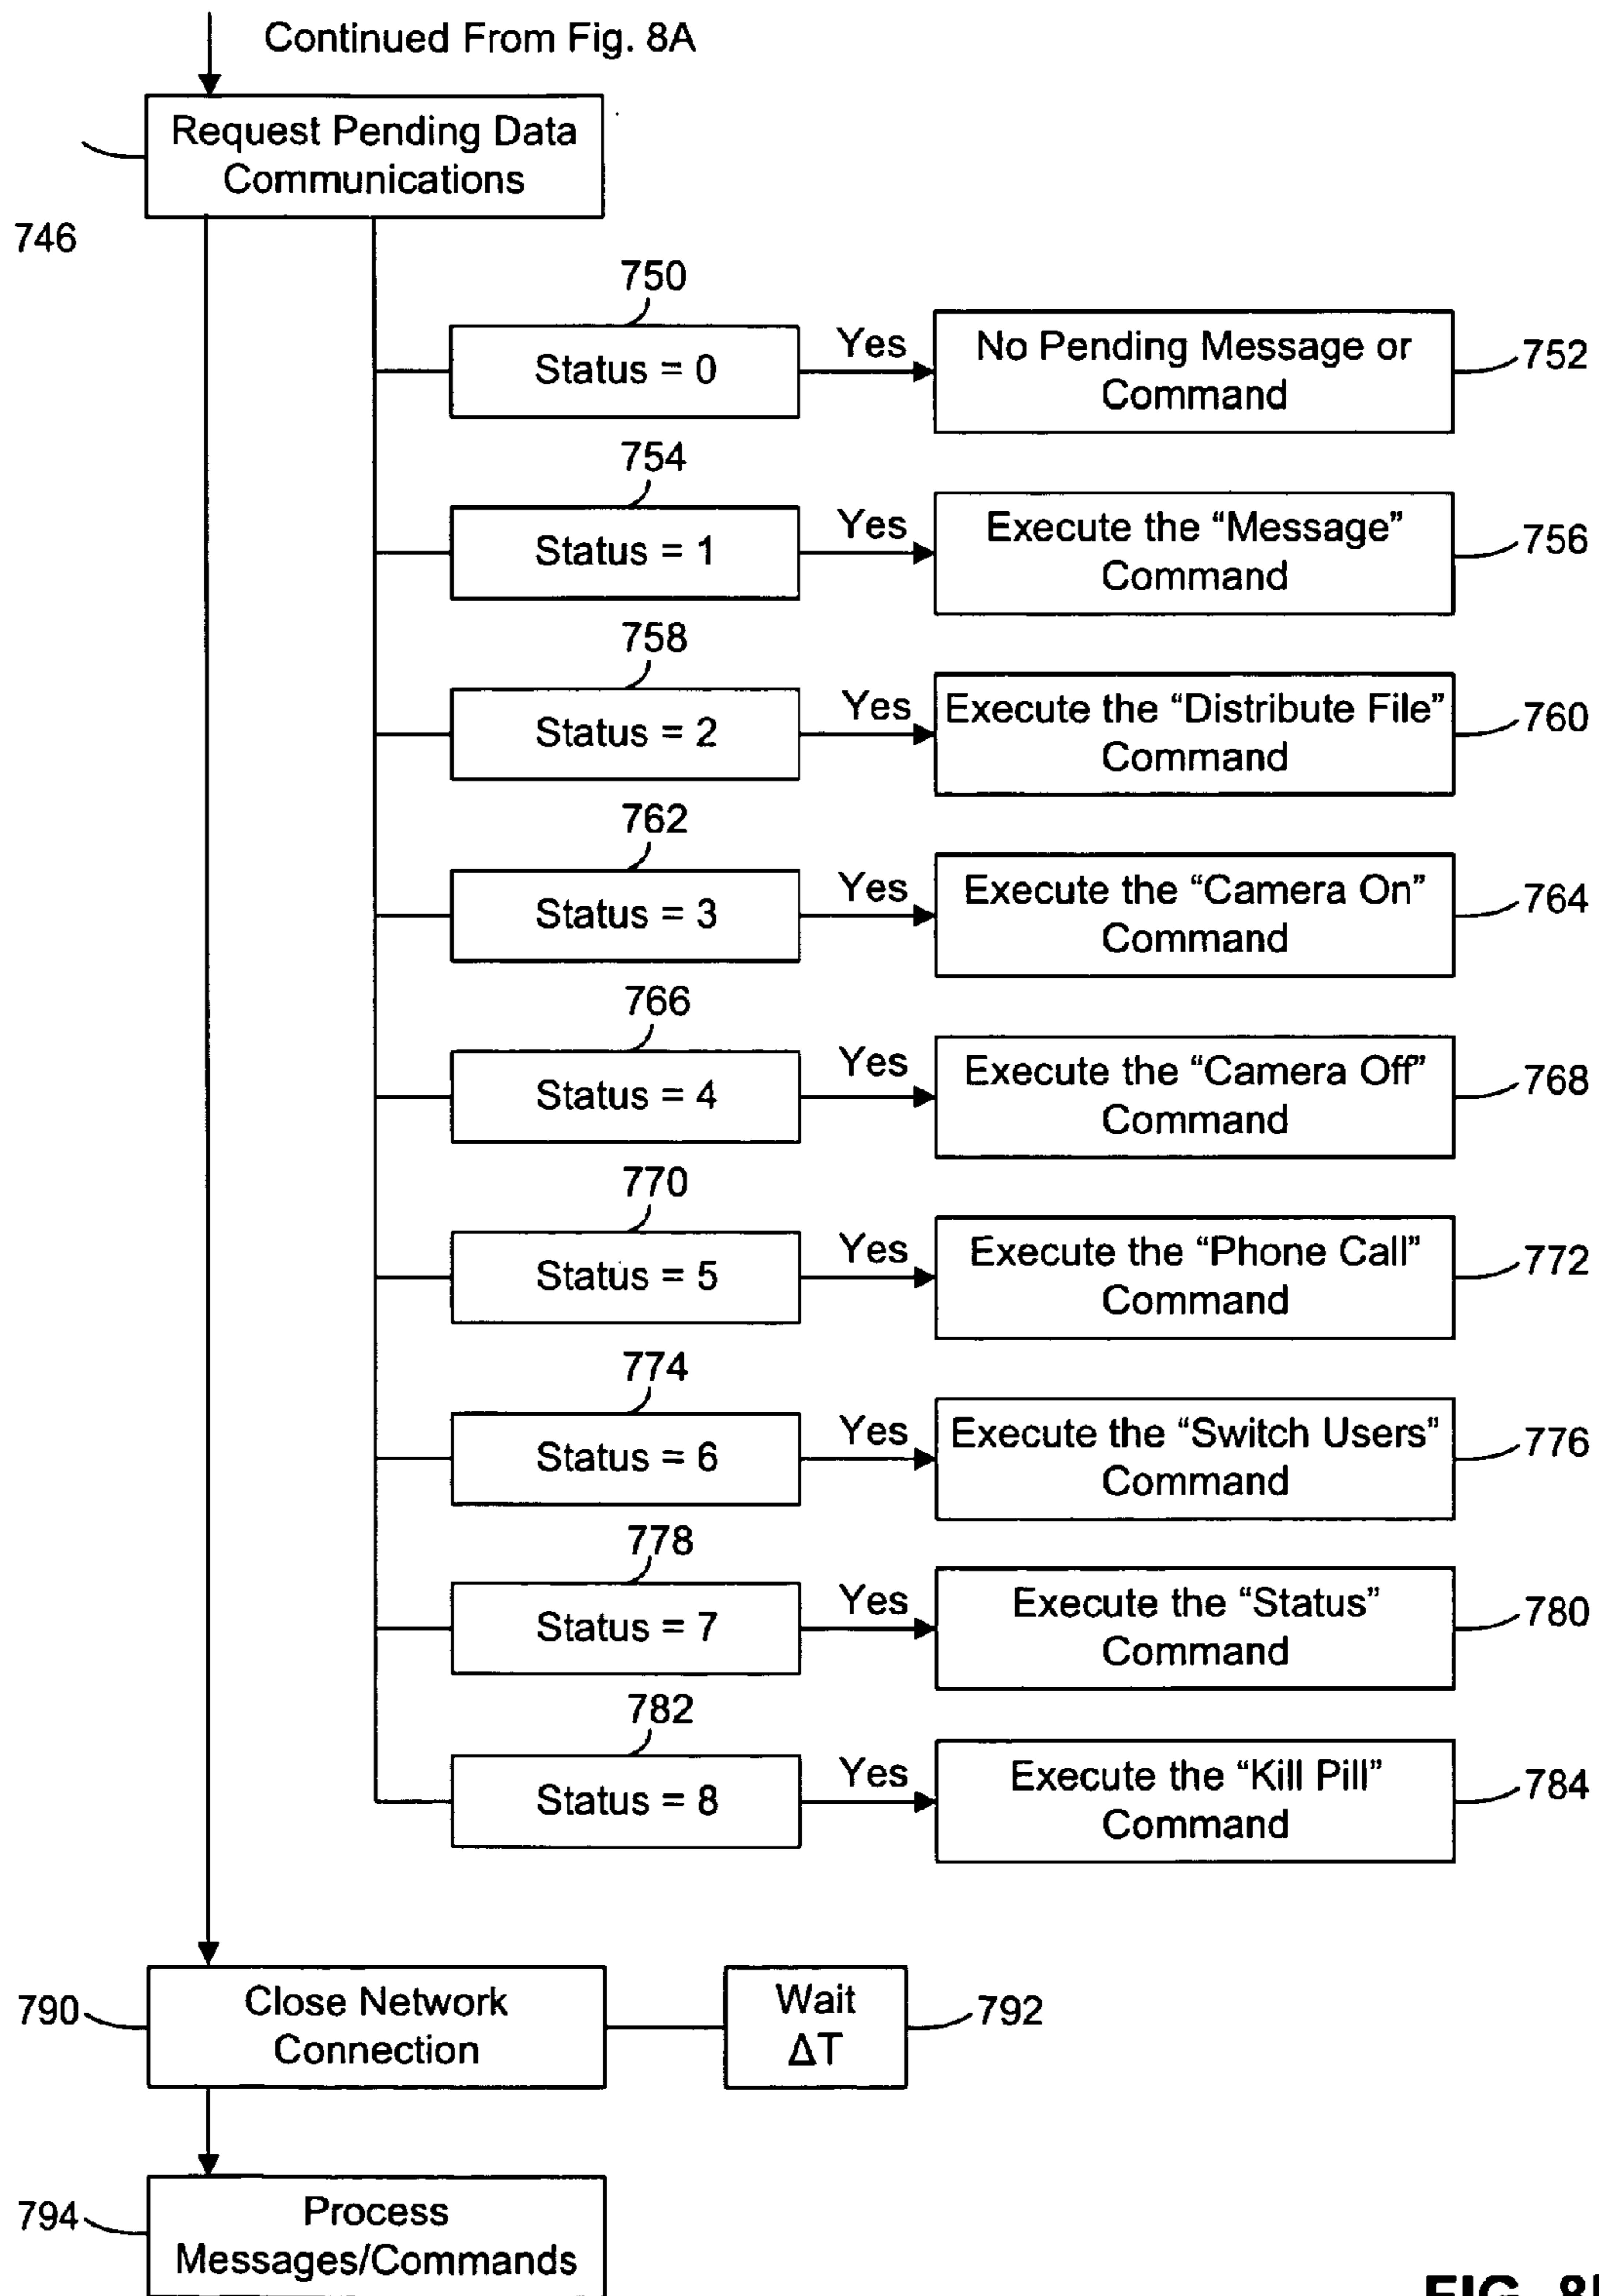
Continued From Fig. 8A

Request Pending Data Communications

746

750

Status = 0

Yes

No Pending Message or Command

752

754

Status = 1

Yes

Execute the “Message” Command

756

758

Status = 2

Yes

Execute the “Distribute File” Command

760

762

Status = 3

Yes

Execute the “Camera On” Command

764

766

Status = 4

Yes

Execute the “Camera Off” Command

768

770

Status = 5

Yes

Execute the “Phone Call” Command

772

774

Status = 6

Yes

Execute the “Switch Users” Command

776

778

Status = 7

Yes

Execute the “Status” Command

780

782

Status = 8

Yes

Execute the “Kill Pill” Command

784

790

Close Network Connection

Wait $\Delta T$

792

794

Process Messages/Commands

FIG. 8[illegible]